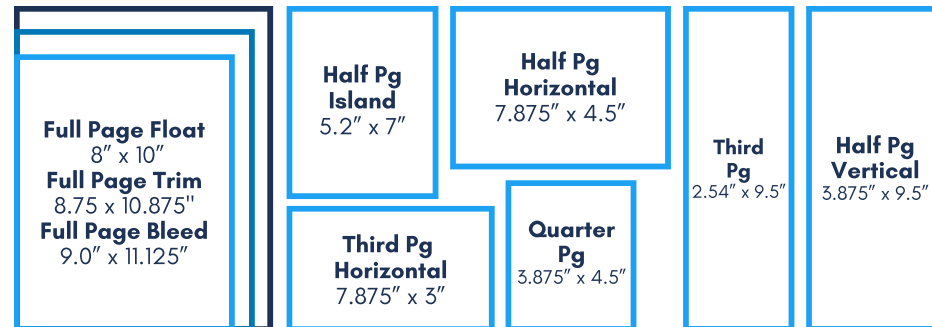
Full Page Float
8″ x 10″
Full Page Trim
8.75 x 10.875"
Full Page Bleed
9.0″ x 11.125″

Half Pg
Island
5.2″ x 7″

Half Pg
Horizontal
7.875″ x 4.5″

Third
Pg
2.54″ x 9.5″

Half Pg
Vertical
3.875″ x 9.5″

Third Pg
Horizontal
7.875″ x 3″

Quarter
Pg
3.875″ x 4.5″